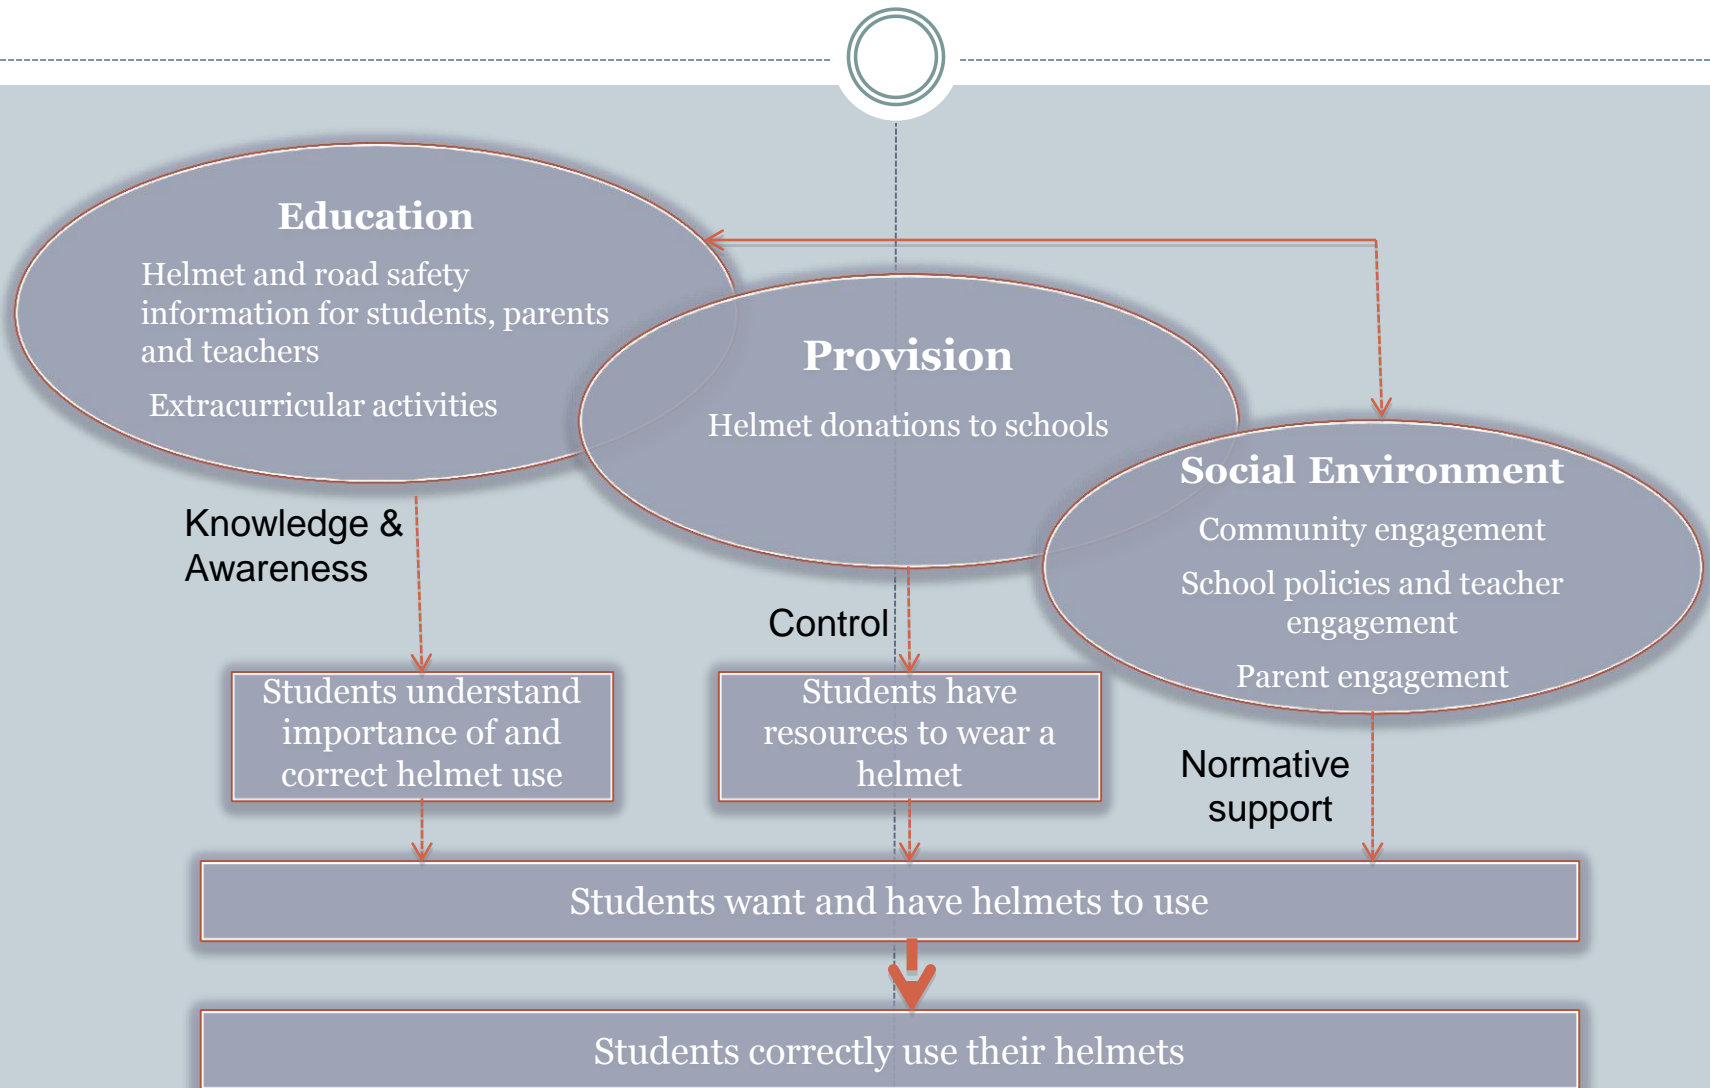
Education

Helmet and road safety information for students, parents and teachers

Extracurricular activities

Provision

Helmet donations to schools

Social Environment

Community engagement

School policies and teacher engagement

Parent engagement

Knowledge & Awareness

Control

Normative support

Students understand importance of and correct helmet use

Students have resources to wear a helmet

Students want and have helmets to use

Students correctly use their helmets